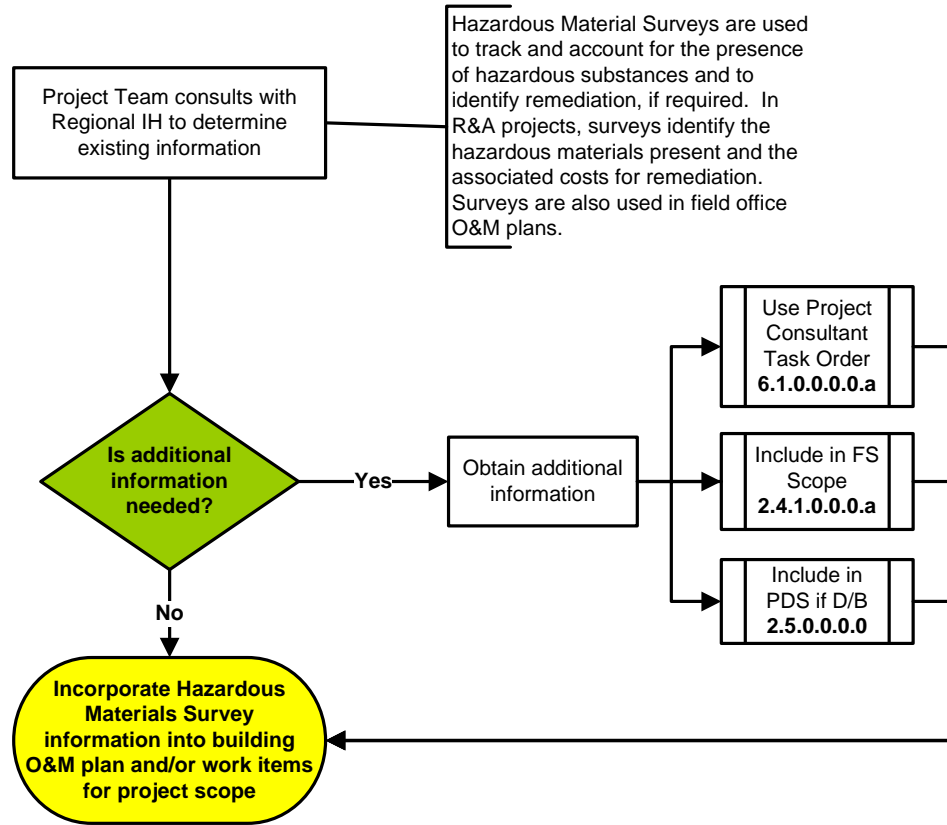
Project Team consults with Regional IH to determine existing information

Hazardous Material Surveys are used to track and account for the presence of hazardous substances and to identify remediation, if required. In R&A projects, surveys identify the hazardous materials present and the associated costs for remediation. Surveys are also used in field office O&M plans.

Is additional information needed?

Yes

Obtain additional information

Use Project Consultant Task Order **6.1.0.0.0.0.a**

Include in FS Scope **2.4.1.0.0.0.a**

Include in PDS if D/B **2.5.0.0.0.0**

No

Incorporate Hazardous Materials Survey information into building O&M plan and/or work items for project scope